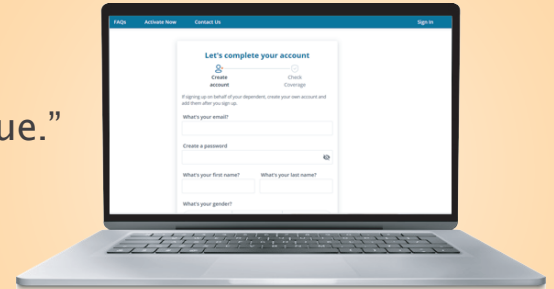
ue."

FAQs Activate Now Contact Us Sign In

Let's complete your account

Create account

Check Coverage

If signing up on behalf of your dependent, create your own account and add them after you sign up.

What's your email?

Create a password

What's your first name?

What's your last name?

What's your gender?